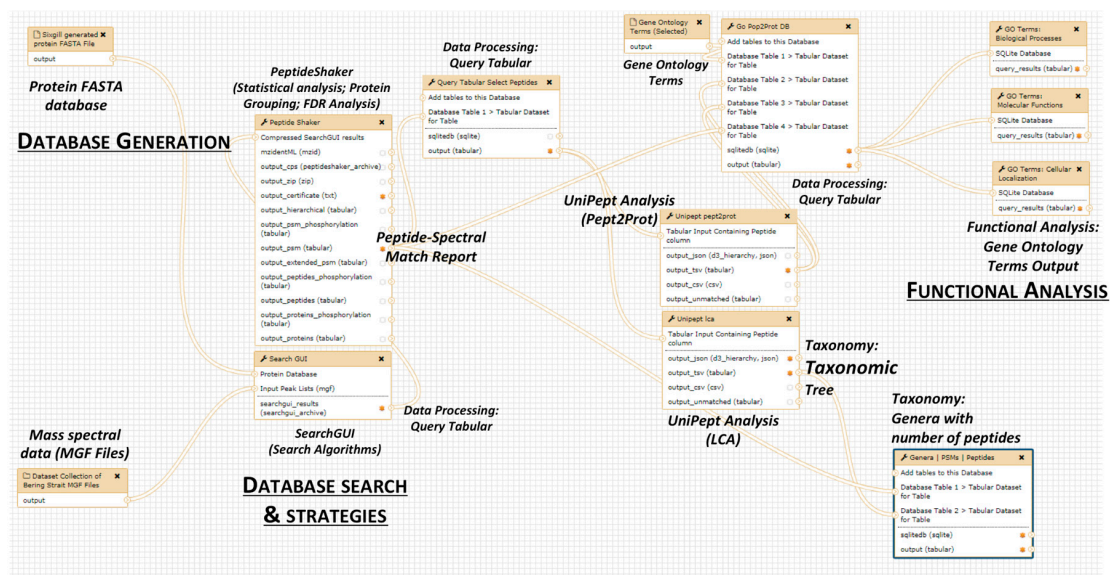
Sixgill generated protein FASTA File
output

Protein FASTA database

DATABASE GENERATION

PeptideShaker (Statistical analysis; Protein Grouping; FDR Analysis)

Peptide Shaker
Compressed SearchGUI results
mzidentML (mzid)
output_cps (peptideshaker_archive)
output_zip (zip)
output_certificate (txt)
output_hierarchical (tabular)
output_psm_phosphorylation (tabular)
output_psm (tabular)
output_extended_psm (tabular)
output_peptides_phosphorylation (tabular)
output_peptides (tabular)
output_proteins_phosphorylation (tabular)
output_proteins (tabular)

Data Processing: Query Tabular

Query Tabular Select Peptides
Add tables to this Database
Database Table 1 > Tabular Dataset for Table
sqlitedb (sqlite)
output (tabular)

Peptide-Spectral Match Report

Search GUI
Protein Database
Input Peak Lists (mgf)
searchgui_results (searchgui_archive)

Data Processing: Query Tabular

SearchGUI (Search Algorithms)

Mass spectral data (MGF Files)

Dataset Collection of Bering Strait MGF Files
output

DATABASE SEARCH & STRATEGIES

Gene Ontology Terms (Selected)
output

Gene Ontology Terms

Go Pop2Prot DB
Add tables to this Database
Database Table 1 > Tabular Dataset for Table
Database Table 2 > Tabular Dataset for Table
Database Table 3 > Tabular Dataset for Table
Database Table 4 > Tabular Dataset for Table
sqlitedb (sqlite)
output (tabular)

Data Processing: Query Tabular

UniPept Analysis (Pept2Prot)

Unipept pept2prot
Tabular Input Containing Peptide column
output_json (d3_hierarchy, json)
output_tsv (tabular)
output_csv (csv)
output_unmatched (tabular)

Unipept lca
Tabular Input Containing Peptide column
output_json (d3_hierarchy, json)
output_tsv (tabular)
output_csv (csv)
output_unmatched (tabular)

UniPept Analysis (LCA)

Taxonomy: Taxonomic Tree

GO Terms: Biological Processes
SQLite Database
query_results (tabular)

GO Terms: Molecular Functions
SQLite Database
query_results (tabular)

GO Terms: Cellular Localization
SQLite Database
query_results (tabular)

Functional Analysis: Gene Ontology Terms Output

FUNCTIONAL ANALYSIS

Taxonomy: Genera with number of peptides

Genera | PSMs | Peptides
Add tables to this Database
Database Table 1 > Tabular Dataset for Table
Database Table 2 > Tabular Dataset for Table
sqlitedb (sqlite)
output (tabular)